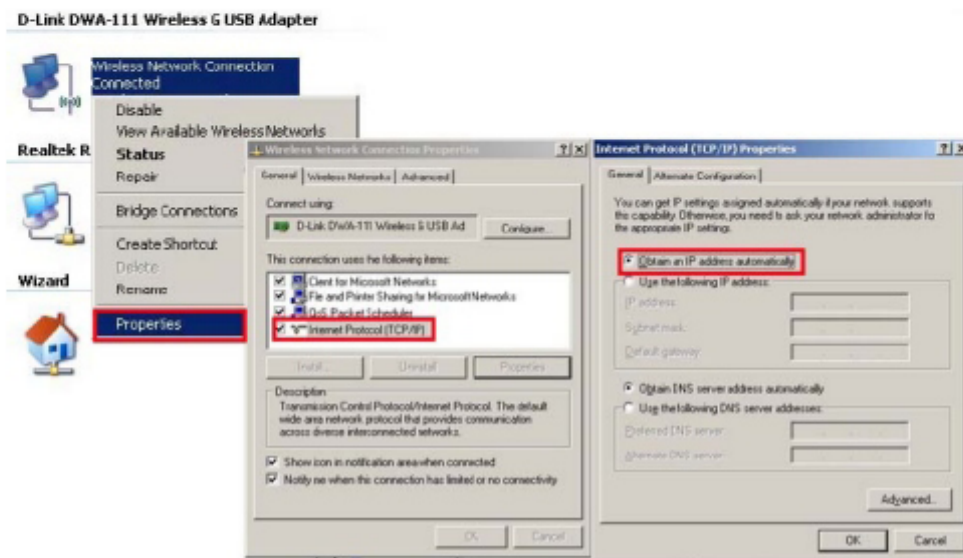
D-Link DWA-111 Wireless G USB Adapter

Wireless Network Connection
Connected

Disable
View Available Wireless Networks
Status
Repair
Bridge Connections
Create Shortcut
Delete
Rename
Properties

Realtek R

Wizard

Wireless Network Connection Properties ? X

General | Wireless Networks | Advanced

Connect using:
D-Link DWA-111 Wireless G USB Ad
Configure...

This connection uses the following items:
Client for Microsoft Networks
File and Printer Sharing for Microsoft Networks
QoS Packet Scheduler
Internet Protocol (TCP/IP)

Install... Uninstall Properties

Description
Transmission Control Protocol/Internet Protocol. The default wide area network protocol that provides communication across diverse interconnected networks.

Show icon in notification area when connected
Notify me when this connection has limited or no connectivity

OK Cancel

Internet Protocol (TCP/IP) Properties ? X

General | Alternate Configuration

You can get IP settings assigned automatically if your network supports the capability. Otherwise, you need to ask your network administrator for the appropriate IP settings.

Obtain an IP address automatically
Use the following IP address:
IP address:
Subnet mask:
Default gateway:

Obtain DNS server address automatically
Use the following DNS server addresses:
Preferred DNS server:
Alternate DNS server:

Advanced...

OK Cancel